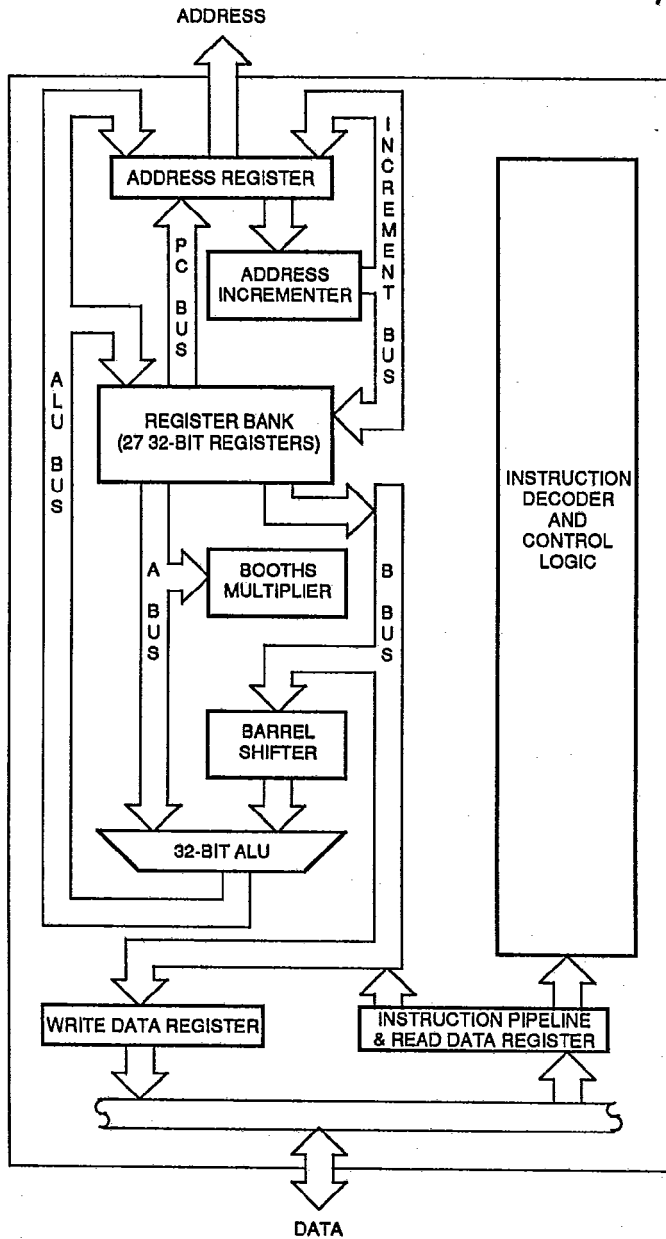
ADDRESS

ADDRESS REGISTER

INCREMENT BUS

PC BUS

ADDRESS INCREMENTER

ALU BUS

REGISTER BANK (27 32-BIT REGISTERS)

INSTRUCTION DECODER AND CONTROL LOGIC

A BUS

BOOTHS MULTIPLIER

B BUS

BARREL SHIFTER

32-BIT ALU

WRITE DATA REGISTER

INSTRUCTION PIPELINE & READ DATA REGISTER

DATA